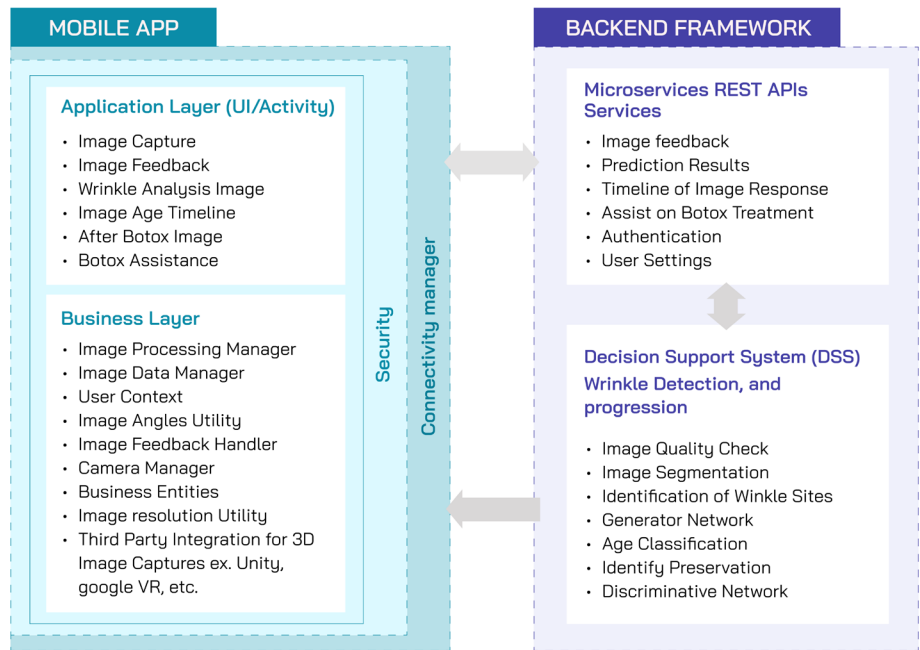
MOBILE APP

Application Layer (UI/Activity)
- Image Capture
- Image Feedback
- Wrinkle Analysis Image
- Image Age Timeline
- After Botox Image
- Botox Assistance

Business Layer
- Image Processing Manager
- Image Data Manager
- User Context
- Image Angles Utility
- Image Feedback Handler
- Camera Manager
- Business Entities
- Image resolution Utility
- Third Party Integration for 3D Image Captures ex. Unity, google VR, etc.

Security

Connectivity manager

BACKEND FRAMEWORK

Microservices REST APIs Services
- Image feedback
- Prediction Results
- Timeline of Image Response
- Assist on Botox Treatment
- Authentication
- User Settings

Decision Support System (DSS)
Wrinkle Detection, and progression
- Image Quality Check
- Image Segmentation
- Identification of Winkle Sites
- Generator Network
- Age Classification
- Identify Preservation
- Discriminative Network